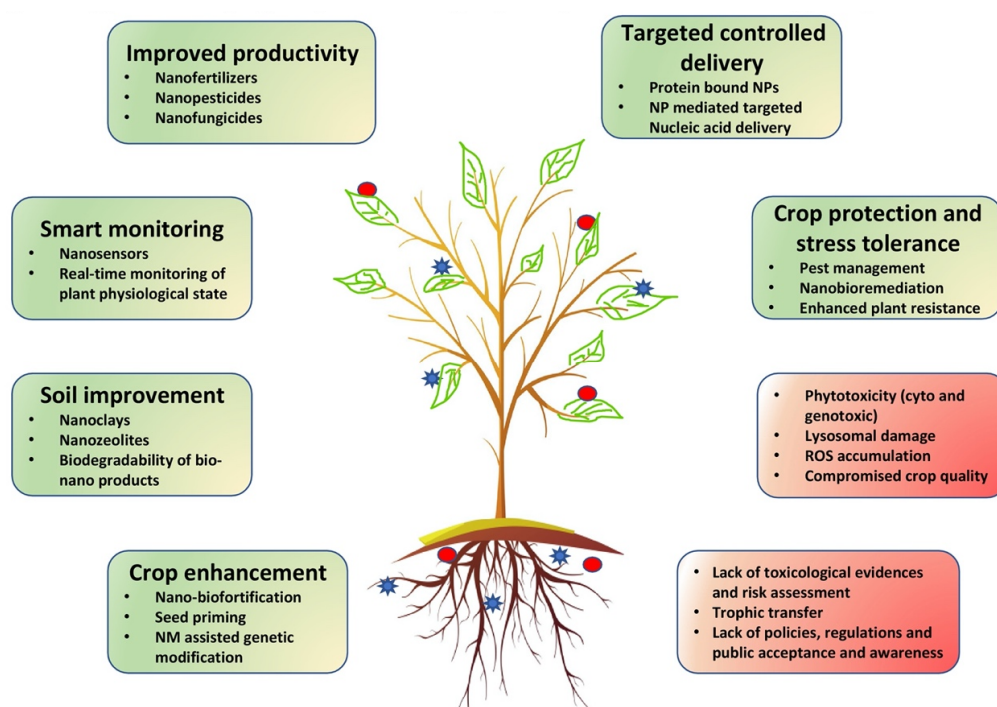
Improved productivity
- Nanofertilizers
- Nanopesticides
- Nanofungicides

Targeted controlled delivery
- Protein bound NPs
- NP mediated targeted Nucleic acid delivery

Smart monitoring
- Nanosensors
- Real-time monitoring of plant physiological state

Crop protection and stress tolerance
- Pest management
- Nanobioremediation
- Enhanced plant resistance

Soil improvement
- Nanoclays
- Nanozeolites
- Biodegradability of bio-nano products

- Phytotoxicity (cyto and genotoxic)
- Lysosomal damage
- ROS accumulation
- Compromised crop quality

Crop enhancement
- Nano-biofortification
- Seed priming
- NM assisted genetic modification

- Lack of toxicological evidences and risk assessment
- Trophic transfer
- Lack of policies, regulations and public acceptance and awareness